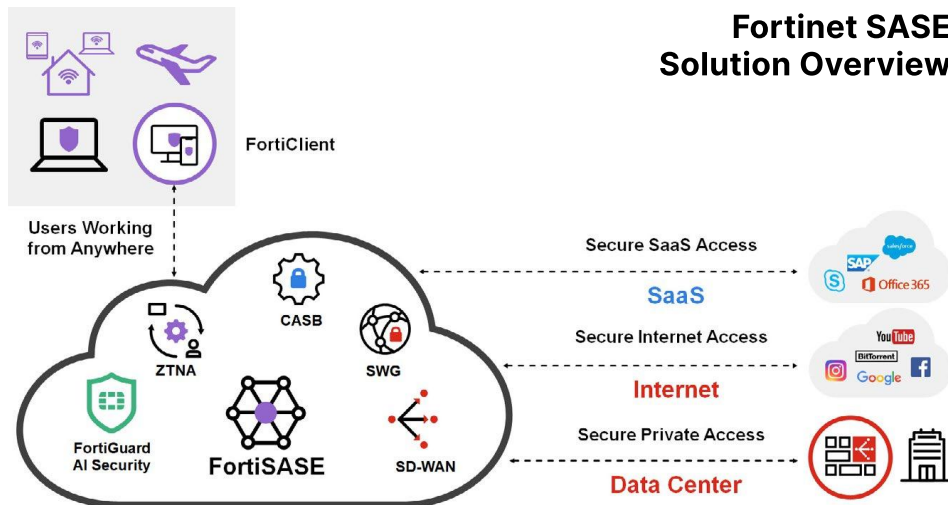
Fortinet SASE
Solution Overview

FortiClient

Users Working from Anywhere

CASB

ZTNA

SWG

FortiGuard AI Security

FortiSASE

SD-WAN

Secure SaaS Access

SaaS

salesforce

SAP

Office 365

Secure Internet Access

Internet

YouTube

BitTorrent

Google

Secure Private Access

Data Center